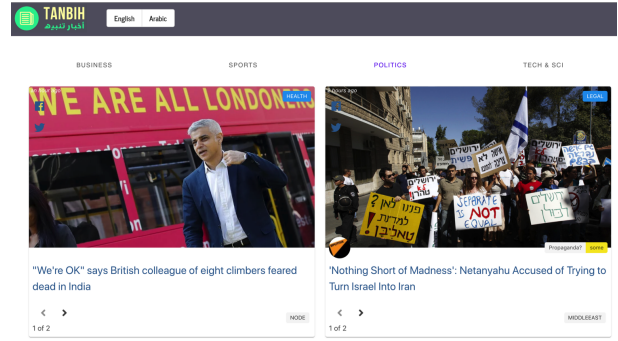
TANBIH
اخبار تنبيه

English Arabic

BUSINESS SPORTS POLITICS TECH & SCI

WE ARE ALL LONDON

HEALTH

"We're OK" says British colleague of eight climbers feared dead in India

NODE

1 of 2

9 hours ago

LEGAL

SEPARATE IS NOT EQUAL

Propaganda? some

'Nothing Short of Madness': Netanyahu Accused of Trying to Turn Israel Into Iran

MIDDLEEAST

1 of 2